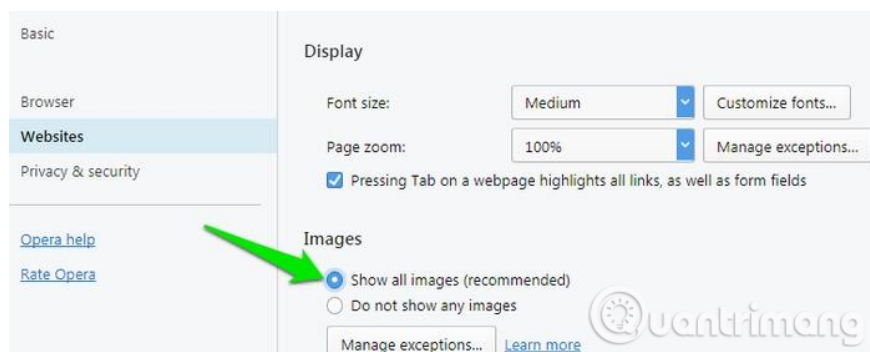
Basic

Browser

Websites

Privacy & security

Opera help

Rate Opera

Display

Font size: Medium Customize fonts...

Page zoom: 100% Manage exceptions...

Pressing Tab on a webpage highlights all links, as well as form fields

Images

Show all images (recommended)

Do not show any images

Manage exceptions... Learn more

uantrimang